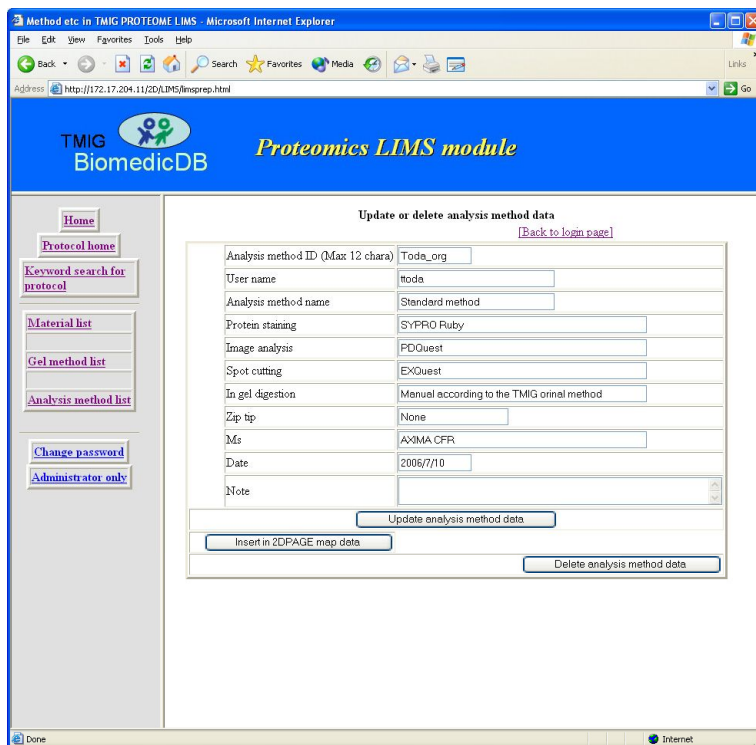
Method etc in TMIG PROTEOME LIMS - Microsoft Internet Explorer

File Edit View Favorites Tools Help

Back Search Favorites Media Links

Address http://172.17.204.11/2D/LIMS/limsprep.html Go

TMIG BiomedicDB

Proteomics LIMS module

Home

Protocol home

Keyword search for protocol

Material list

Gel method list

Analysis method list

Change password

Administrator only

Update or delete analysis method data

[Back to login page]

| | |
|---|---|
| Analysis method ID (Max 12 chara) | Toda_org |
| User name | ttoda |
| Analysis method name | Standard method |
| Protein staining | SYPRO Ruby |
| Image analysis | PDQuest |
| Spot cutting | EXQuest |
| In gel digestion | Manual according to the TMIG orinal method |
| Zip tip | None |
| Ms | AXIMA CFR |
| Date | 2006/7/10 |
| Note | |

Update analysis method data

Insert in 2DPAGE map data

Delete analysis method data

Done

Internet